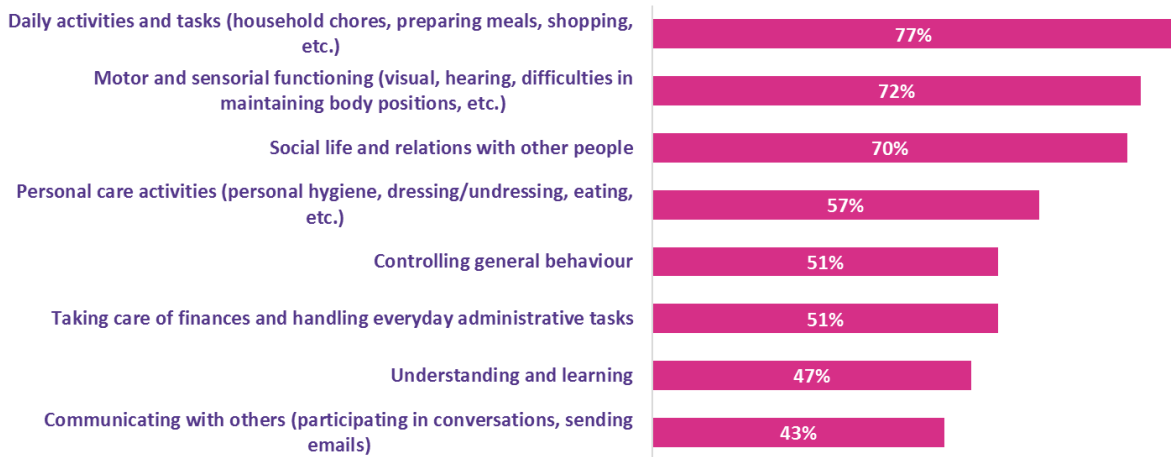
Daily activities and tasks (household chores, preparing meals, shopping, etc.)
77%

Motor and sensorial functioning (visual, hearing, difficulties in maintaining body positions, etc.)
72%

Social life and relations with other people
70%

Personal care activities (personal hygiene, dressing/undressing, eating, etc.)
57%

Controlling general behaviour
51%

Taking care of finances and handling everyday administrative tasks
51%

Understanding and learning
47%

Communicating with others (participating in conversations, sending emails)
43%